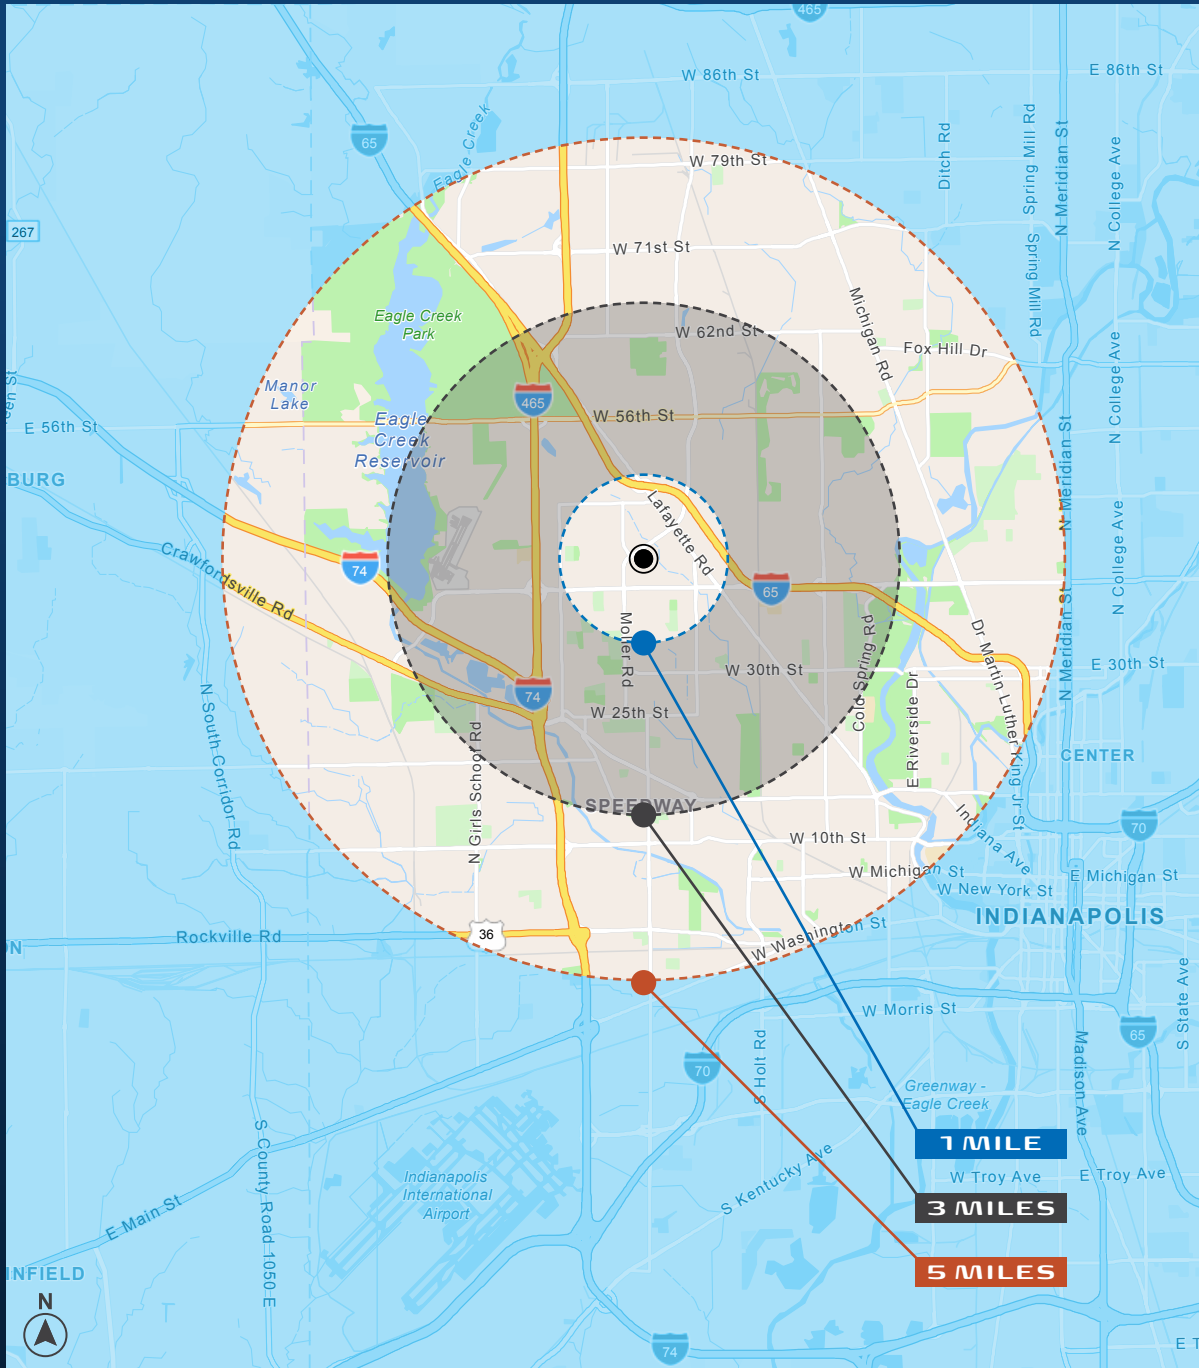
465
W 86th St
E 86th St
65
Eagle Creek
W 79th St
Ditch Rd
Spring Mill Rd
N Meridian St
N College Ave
267
W 71st St
Spring Mill Rd
Eagle Creek Park
W 62nd St
Michigan Rd
Fox Hill Dr
Manor Lake
465
N College Ave
E 56th St
Eagle Creek Reservoir
W 56th St
N Meridian St
BURG
Lafayette Rd
N College Ave
Crawfordsville Rd
74
65
N Meridian St
Cold Spring Rd
Dr Martin Luther King Jr St
Moller Rd
E 30th St
W 30th St
N South Corridor Rd
74
E Riverside Dr
W 25th St
N Girls School Rd
CENTER
SPEEDWAY
Indiana Ave
W 10th St
70
W Michigan St
E Michigan St
W New York St
INDIANAPOLIS
36
W Washington St
Rockville Rd
S State Ave
W Morris St
65
70
S Holt Rd
Madison Ave
Greenway - Eagle Creek
1 MILE
S County Road 1050 E
W Troy Ave
E Troy Ave
Indianapolis International Airport
S Kentucky Ave
3 MILES
E Main St
5 MILES
INFIELD
N
74